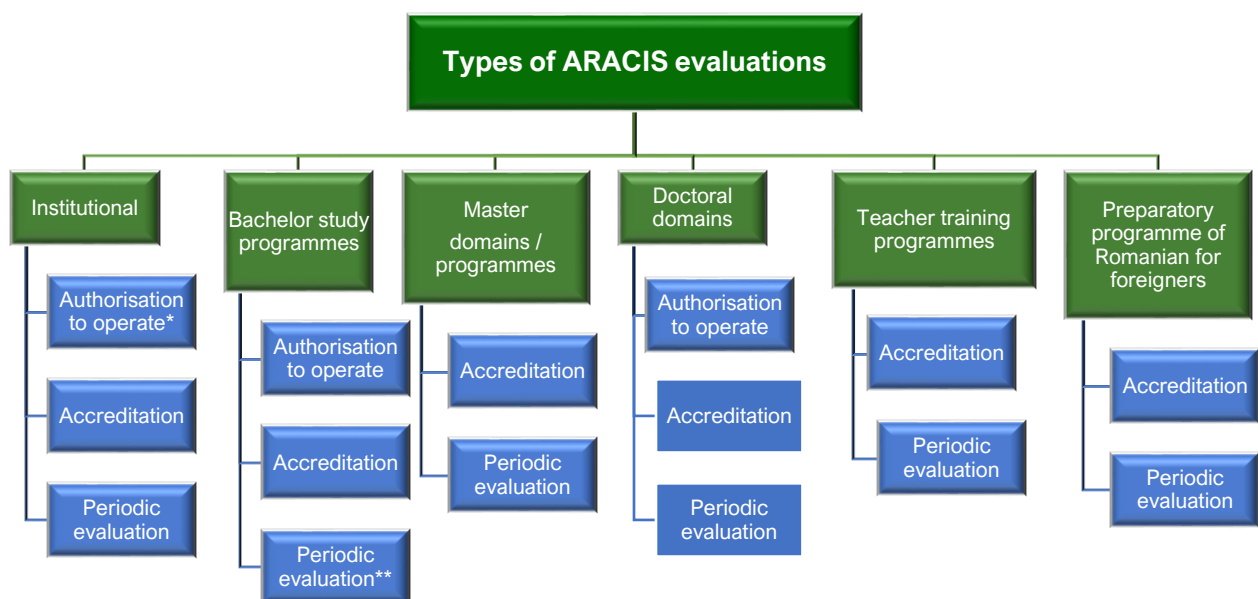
Types of ARACIS evaluations

Institutional

Authorisation to operate*

Accreditation

Periodic evaluation

Bachelor study programmes

Authorisation to operate

Accreditation

Periodic evaluation**

Master domains / programmes

Accreditation

Periodic evaluation

Doctoral domains

Authorisation to operate

Accreditation

Periodic evaluation

Teacher training programmes

Accreditation

Periodic evaluation

Preparatory programme of Romanian for foreigners

Accreditation

Periodic evaluation